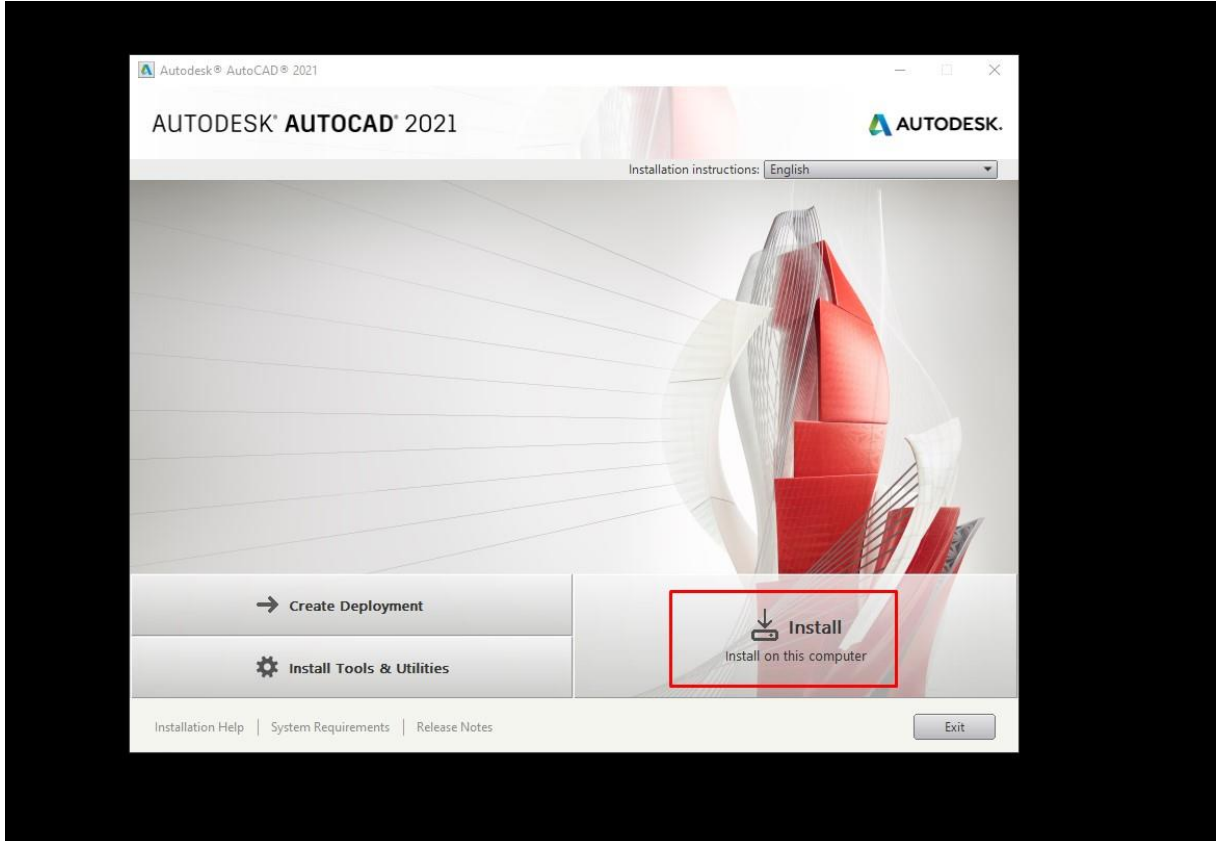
Autodesk® AutoCAD® 2021

AUTODESK® AUTOCAD® 2021

AUTODESK.

Installation instructions: English

Create Deployment

Install Tools & Utilities

Install

Install on this computer

Installation Help | System Requirements | Release Notes

Exit